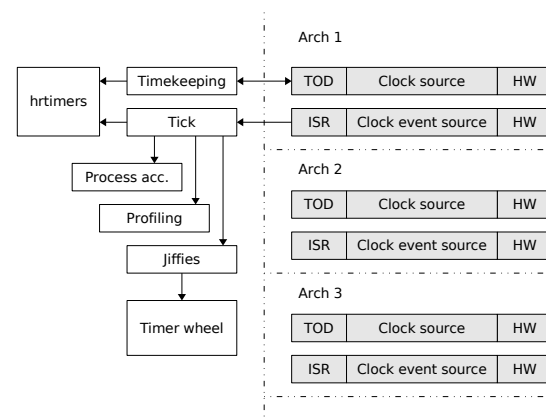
hrtimers

Timekeeping

Tick

Process acc.

Profiling

Jiffies

Timer wheel

Arch 1

TOD | Clock source | HW

ISR | Clock event source | HW

Arch 2

TOD | Clock source | HW

ISR | Clock event source | HW

Arch 3

TOD | Clock source | HW

ISR | Clock event source | HW